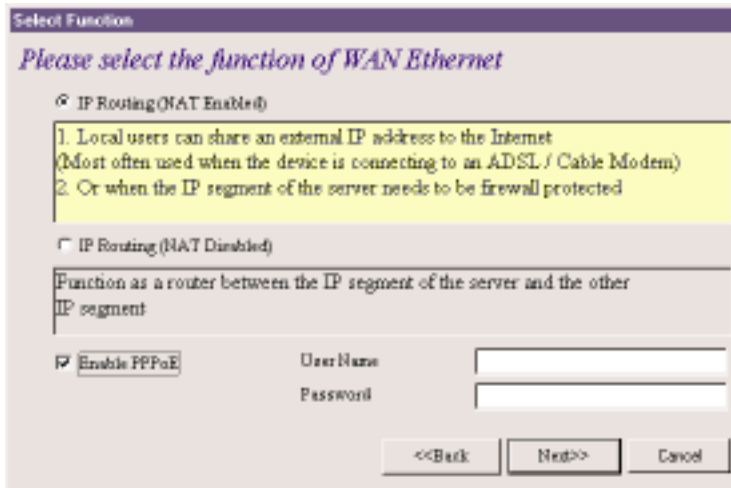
Select Function

Please select the function of WAN Ethernet

IP Routing (NAT Enabled)

1. Local users can share an external IP address to the Internet
(Most often used when the device is connecting to an ADSL / Cable Modem)
2. Or when the IP segment of the server needs to be firewall protected

IP Routing (NAT Disabled)

Function as a router between the IP segment of the server and the other IP segment

Enable PPPoE

User Name

Password

<<Back

Next>>

Cancel